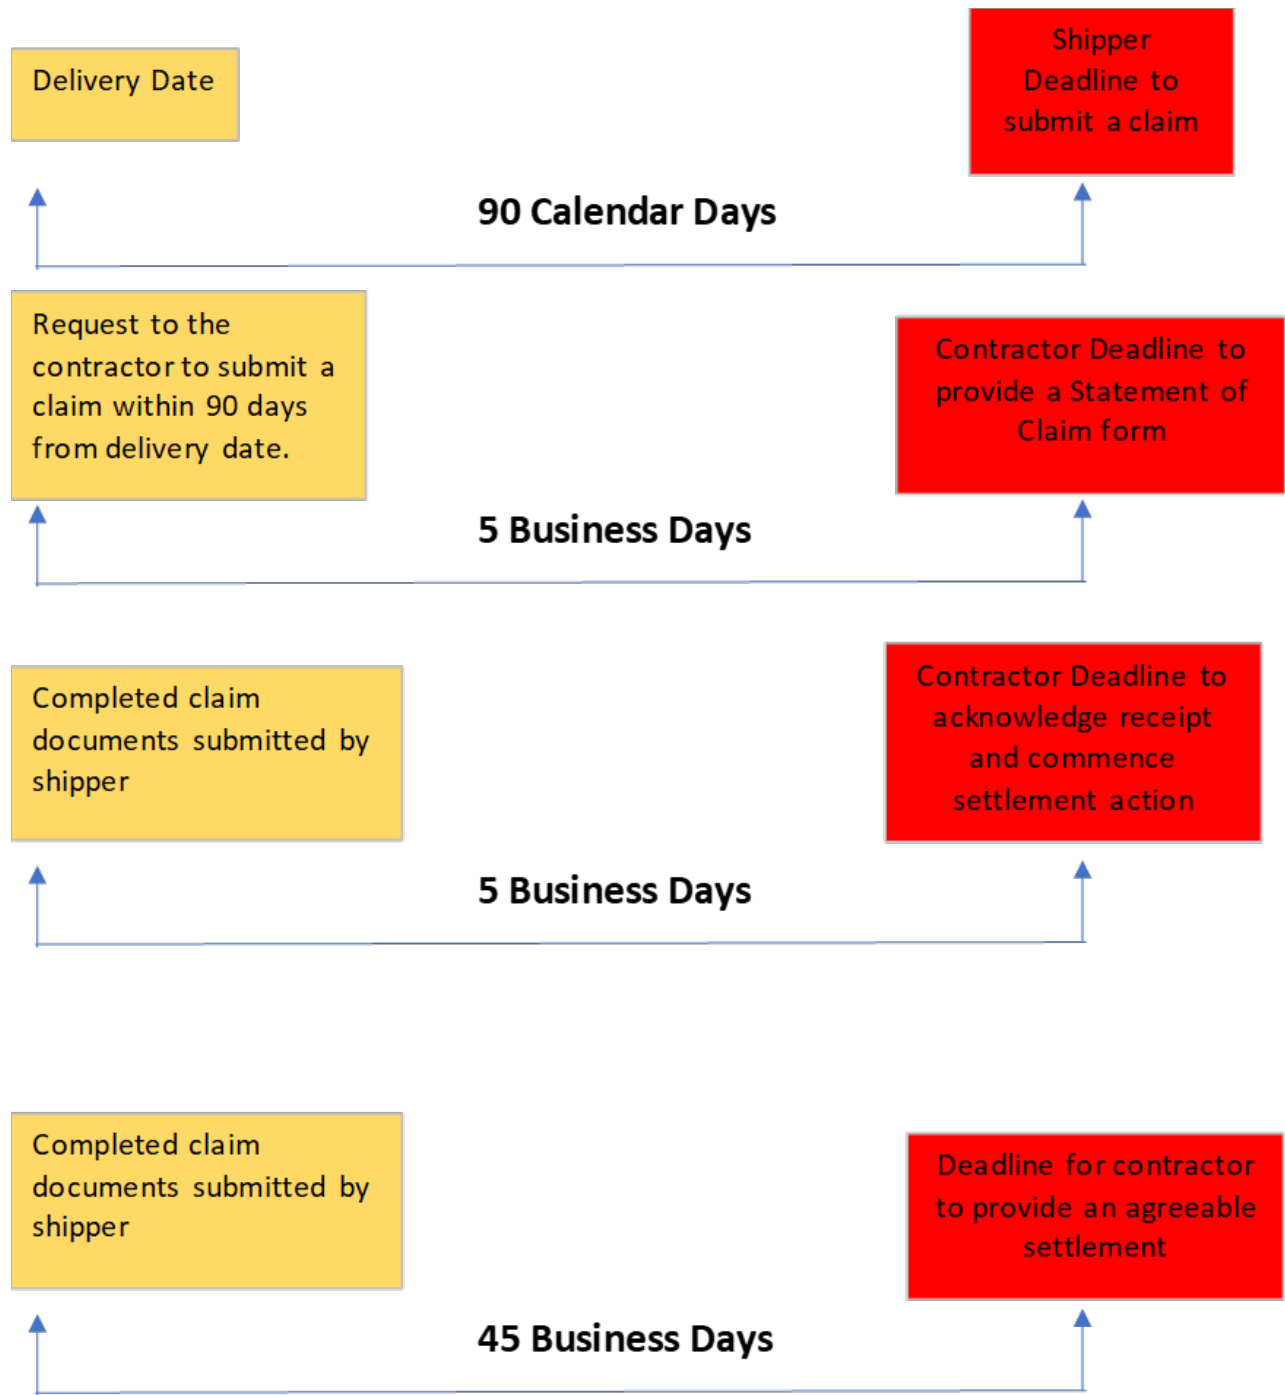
Delivery Date

Shipper Deadline to submit a claim

90 Calendar Days

Request to the contractor to submit a claim within 90 days from delivery date.

Contractor Deadline to provide a Statement of Claim form

5 Business Days

Completed claim documents submitted by shipper

Contractor Deadline to acknowledge receipt and commence settlement action

5 Business Days

Completed claim documents submitted by shipper

Deadline for contractor to provide an agreeable settlement

45 Business Days